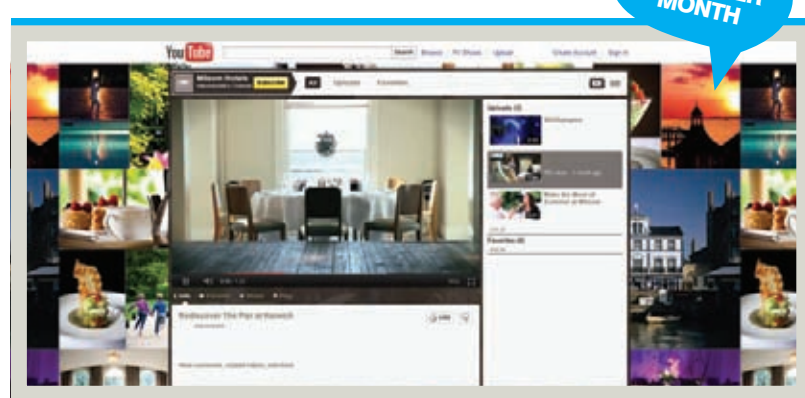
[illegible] MONTH

YouTube Search Browse TV Shows Upload Create Account Sign In

Milsom Hotels Subscribe

All Uploads Favorites

Uploads (3)

Milsoms

Make the Most of Summer at Milsom

Favorites (0)

Rediscover The Pier at Harwich

Like